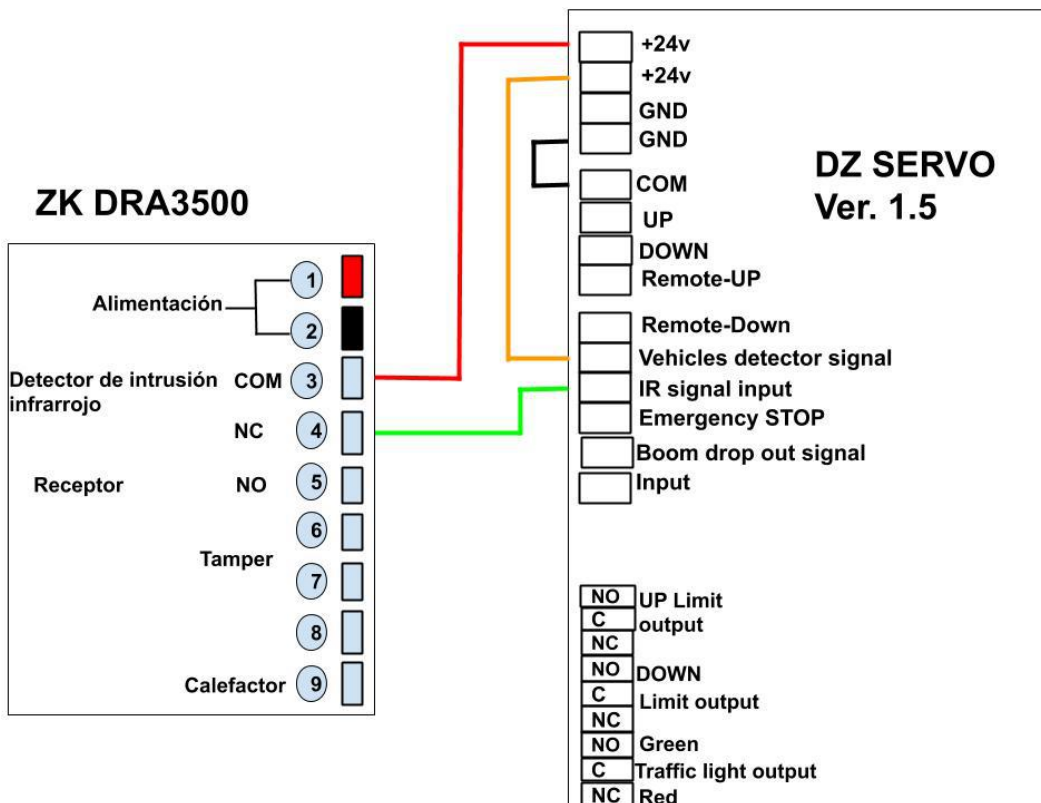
ZK DRA3500

Alimentación
1
2
Detector de intrusión infrarrojo
COM 3
NC 4
Receptor
NO 5
6
Tamper
7
8
Calefactor 9

DZ SERVO
Ver. 1.5

+24v
+24v
GND
GND
COM
UP
DOWN
Remote-UP
Remote-Down
Vehicles detector signal
IR signal input
Emergency STOP
Boom drop out signal
Input

NO UP Limit
C output
NC
NO DOWN
C Limit output
NC
NO Green
C Traffic light output
NC Red